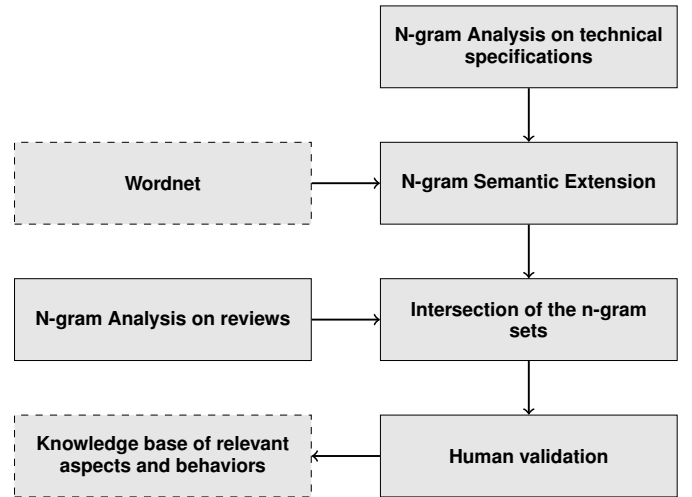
N-gram Analysis on technical specifications

Wordnet

N-gram Semantic Extension

N-gram Analysis on reviews

Intersection of the n-gram sets

Knowledge base of relevant aspects and behaviors

Human validation